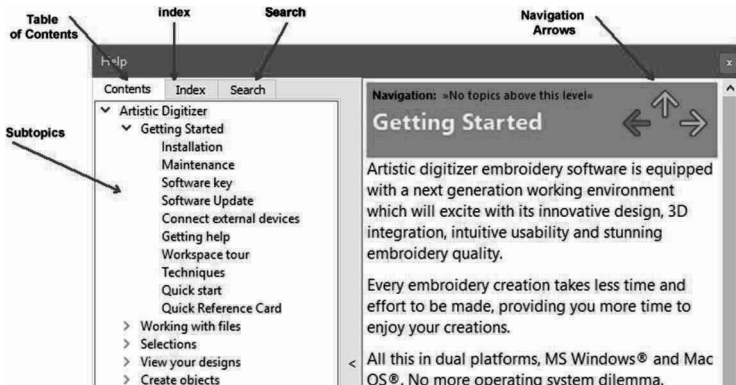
Table of Contents

index

Search

Navigation Arrows

Subtopics

Help

x

Contents

Index

Search

Artistic Digitizer

Getting Started

Installation

Maintenance

Software key

Software Update

Connect external devices

Getting help

Workspace tour

Techniques

Quick start

Quick Reference Card

Working with files

Selections

View your designs

Create objects

<

Navigation: »No topics above this level«

Getting Started

Artistic digitizer embroidery software is equipped with a next generation working environment which will excite with its innovative design, 3D integration, intuitive usability and stunning embroidery quality.

Every embroidery creation takes less time and effort to be made, providing you more time to enjoy your creations.

All this in dual platforms, MS Windows® and Mac OS®. No more operating system dilemma.